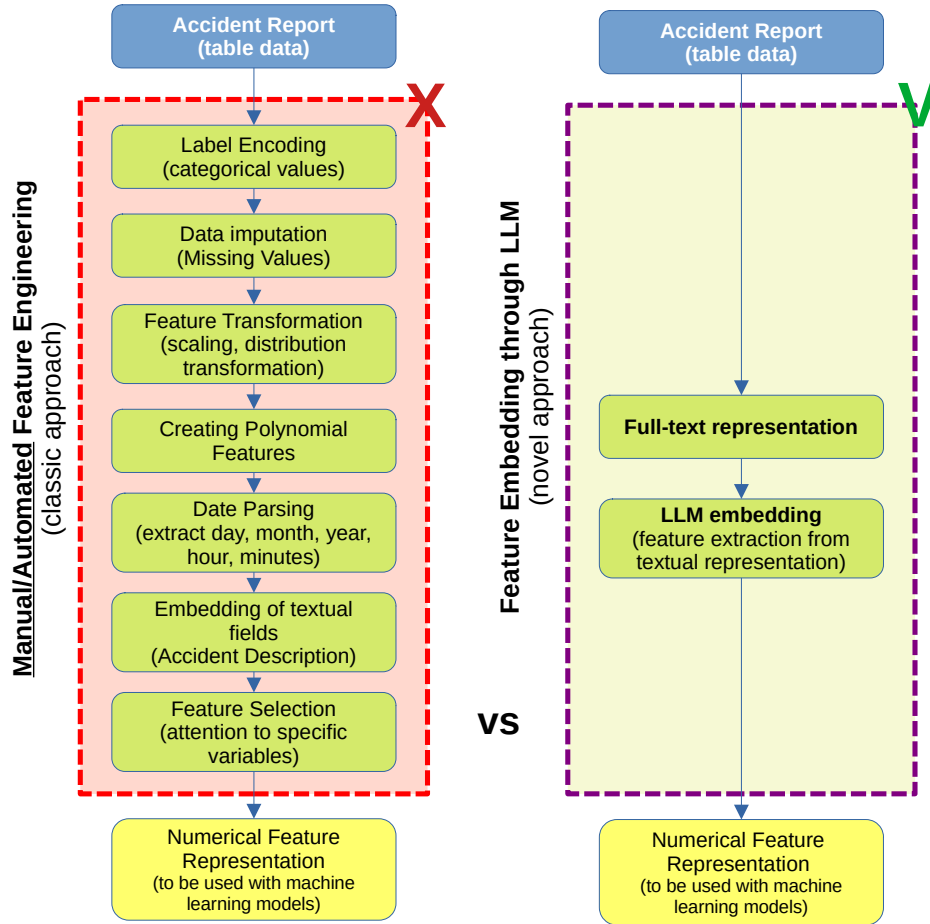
Accident Report (table data)

X

Manual/Automated Feature Engineering (classic approach)

Label Encoding (categorical values)

Data imputation (Missing Values)

Feature Transformation (scaling, distribution transformation)

Creating Polynomial Features

Date Parsing (extract day, month, year, hour, minutes)

Embedding of textual fields (Accident Description)

Feature Selection (attention to specific variables)

Numerical Feature Representation (to be used with machine learning models)

VS

Accident Report (table data)

V

Feature Embedding through LLM (novel approach)

Full-text representation

LLM embedding (feature extraction from textual representation)

Numerical Feature Representation (to be used with machine learning models)